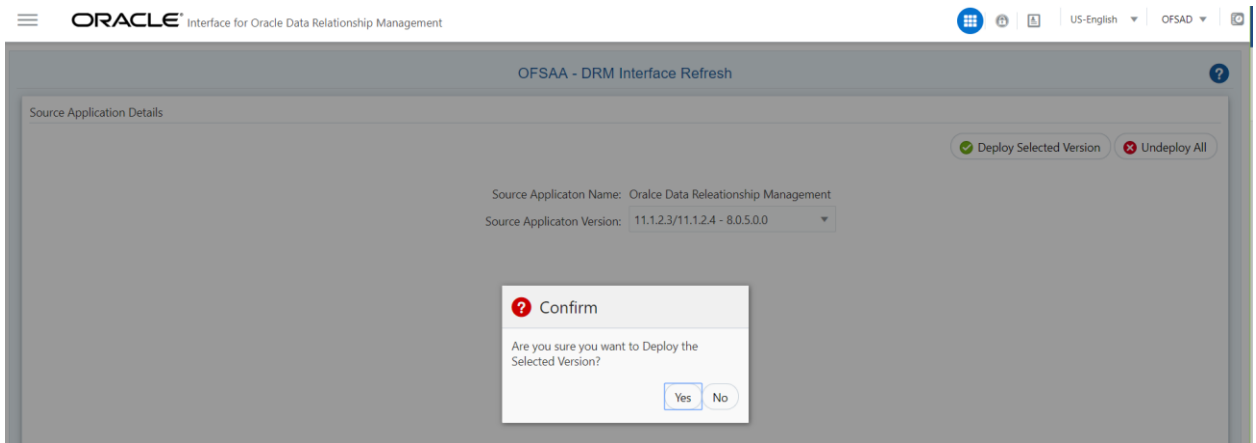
ORACLE Interface for Oracle Data Relationship Management

US-English ▾ OFSAD ▾

OFSAA - DRM Interface Refresh

Source Application Details

Deploy Selected Version

Undeploy All

Source Applicaton Name: Oralce Data Releationship Management

Source Applicaton Version: 11.1.2.3/11.1.2.4 - 8.0.5.0.0

Confirm

Are you sure you want to Deploy the Selected Version?

Yes No